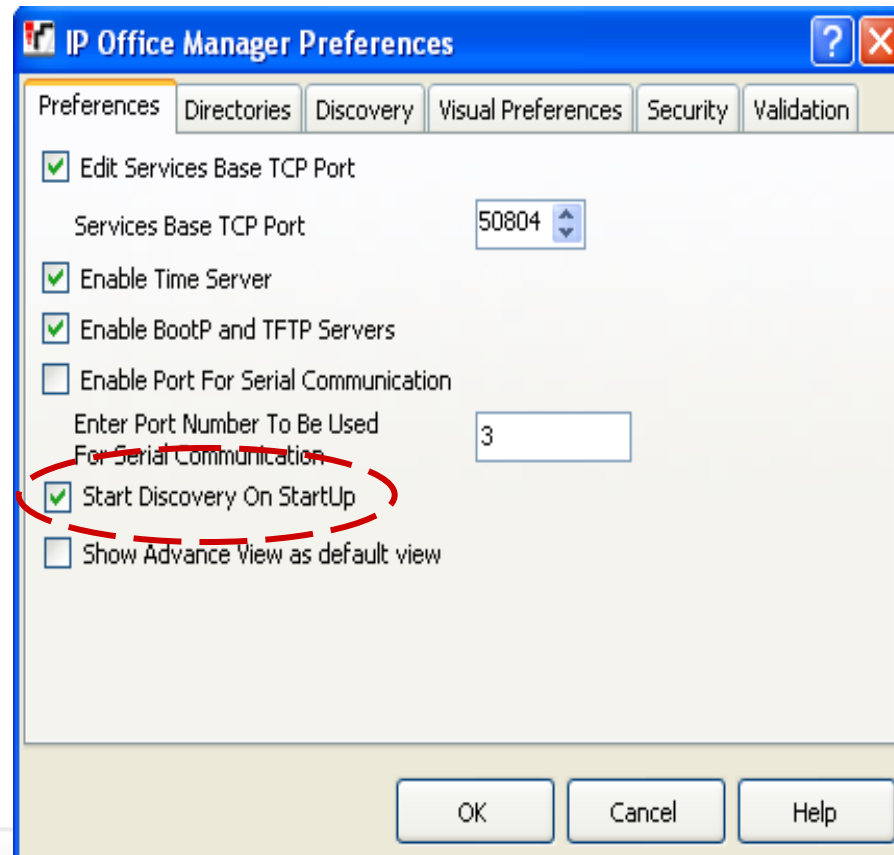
IP Office Manager Preferences

Preferences | Directories | Discovery | Visual Preferences | Security | Validation

Edit Services Base TCP Port

Services Base TCP Port 50804

Enable Time Server

Enable BootP and TFTP Servers

Enable Port For Serial Communication

Enter Port Number To Be Used For Serial Communication 3

Start Discovery On StartUp

Show Advance View as default view

OK Cancel Help